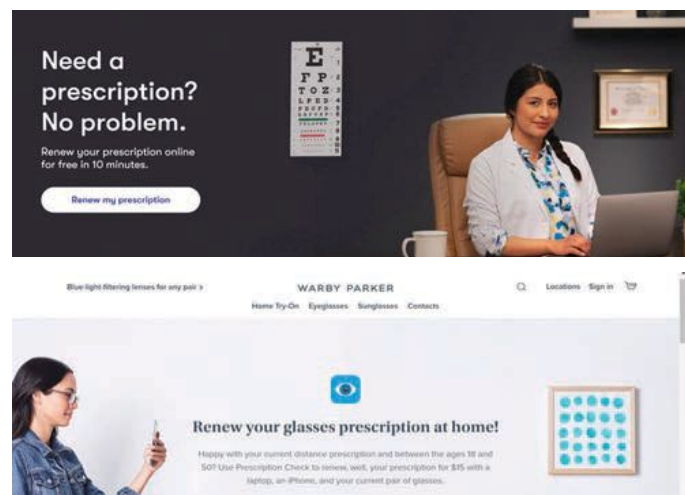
Need a prescription? No problem.

Renew your prescription online for free in 10 minutes.

Renew my prescription

E
F P
T O Z
L P E D
P E C F D
E D F C Z P
F E L O P Z D

Blue-light-filtering lenses for any pair >

WARBY PARKER

Home Try-On Eyeglasses Sunglasses Contacts

Locations Sign in

Renew your glasses prescription at home!

Happy with your current distance prescription and between the ages 18 and 50? Use Prescription Check to renew, well, your prescription for $15 with a laptop, an iPhone, and your current pair of glasses.